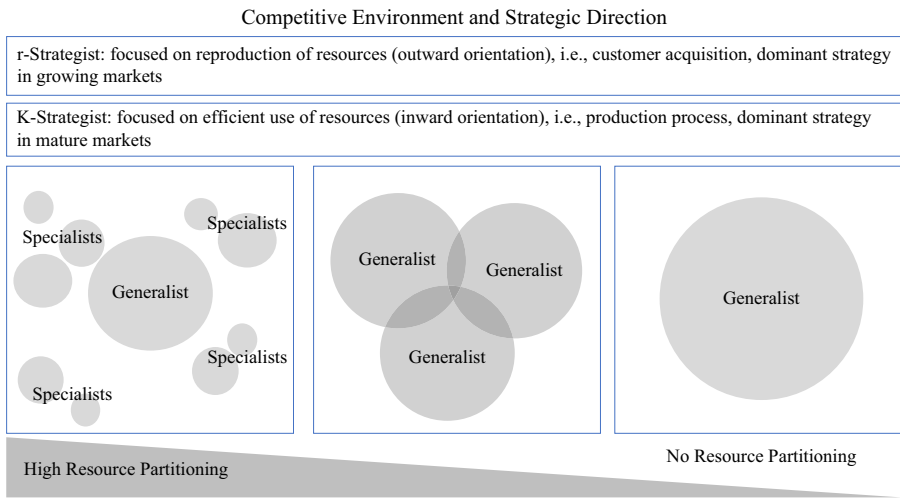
Competitive Environment and Strategic Direction

r-Strategist: focused on reproduction of resources (outward orientation), i.e., customer acquisition, dominant strategy in growing markets

K-Strategist: focused on efficient use of resources (inward orientation), i.e., production process, dominant strategy in mature markets

Specialists

Specialists

Generalist

Specialists

Specialists

Generalist

Generalist

Generalist

Generalist

High Resource Partitioning

No Resource Partitioning